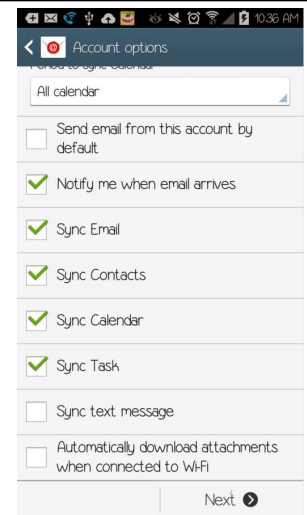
10:36 AM

Account options

Period to sync Calendar

All calendar

Send email from this account by default

Notify me when email arrives

Sync Email

Sync Contacts

Sync Calendar

Sync Task

Sync text message

Automatically download attachments when connected to Wi-Fi

Next